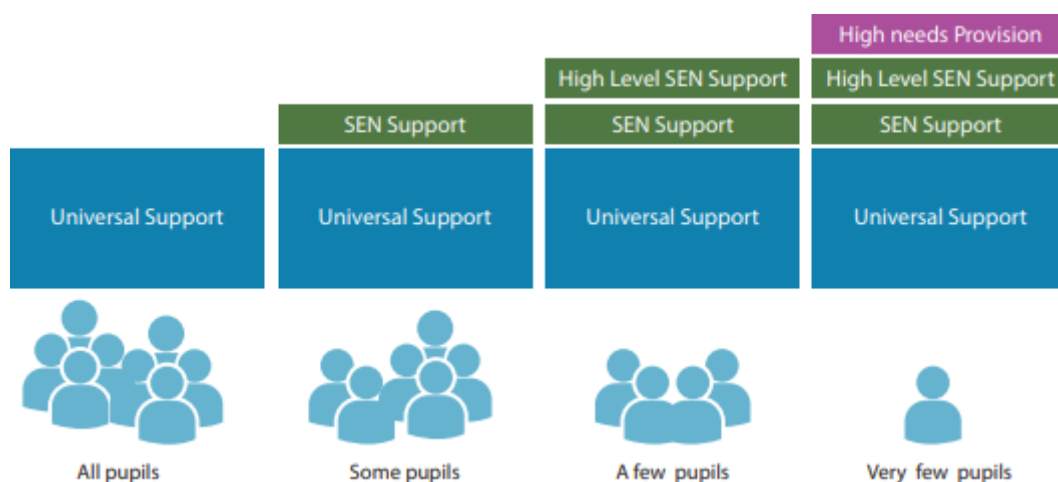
Universal Support

All pupils

SEN Support

Universal Support

Some pupils

High Level SEN Support

SEN Support

Universal Support

A few pupils

High needs Provision

High Level SEN Support

SEN Support

Universal Support

Very few pupils